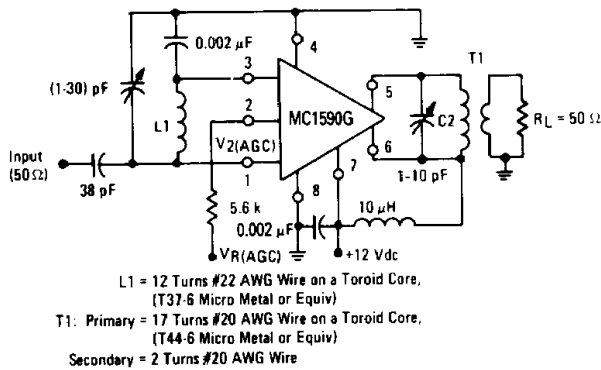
0.002 μF

4

T1

(1-30) pF

3

MC1590G

5

L1

2

C2

$R_L = 50\ \Omega$

$V_{2(AGC)}$

6

Input (50Ω)

1

7

38 pF

1-10 pF

8

10 μH

5.6 k

0.002 μF

$V_{R(AGC)}$

+12 Vdc

L1 = 12 Turns #22 AWG Wire on a Toroid Core, (T37-6 Micro Metal or Equiv)

T1: Primary = 17 Turns #20 AWG Wire on a Toroid Core, (T44-6 Micro Metal or Equiv)

Secondary = 2 Turns #20 AWG Wire